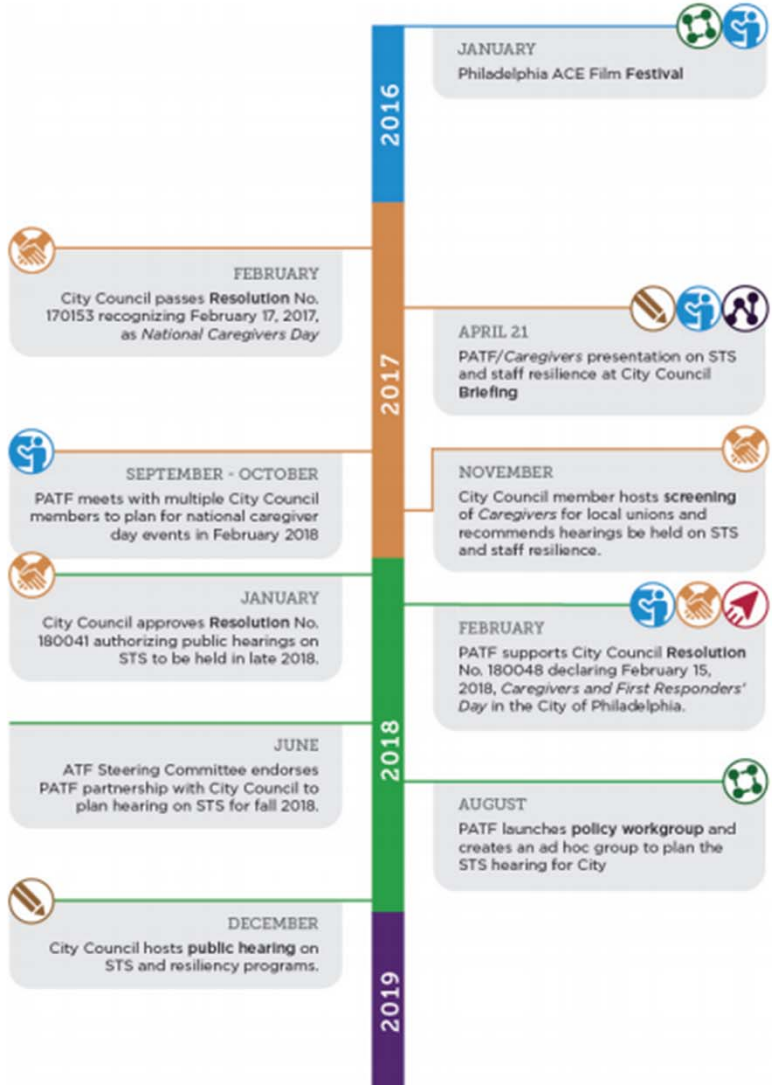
2016

JANUARY
Philadelphia ACE Film Festival

2017

FEBRUARY
City Council passes Resolution No. 170153 recognizing February 17, 2017, as National Caregivers Day

APRIL 21
PATF/Caregivers presentation on STS and staff resilience at City Council Briefing

SEPTEMBER - OCTOBER
PATF meets with multiple City Council members to plan for national caregiver day events in February 2018

NOVEMBER
City Council member hosts screening of Caregivers for local unions and recommends hearings be held on STS and staff resilience.

2018

JANUARY
City Council approves Resolution No. 180041 authorizing public hearings on STS to be held in late 2018.

FEBRUARY
PATF supports City Council Resolution No. 180048 declaring February 15, 2018, Caregivers and First Responders' Day in the City of Philadelphia.

JUNE
ATF Steering Committee endorses PATF partnership with City Council to plan hearing on STS for fall 2018.

AUGUST
PATF launches policy workgroup and creates an ad hoc group to plan the STS hearing for City

DECEMBER
City Council hosts public hearing on STS and resiliency programs.

2019